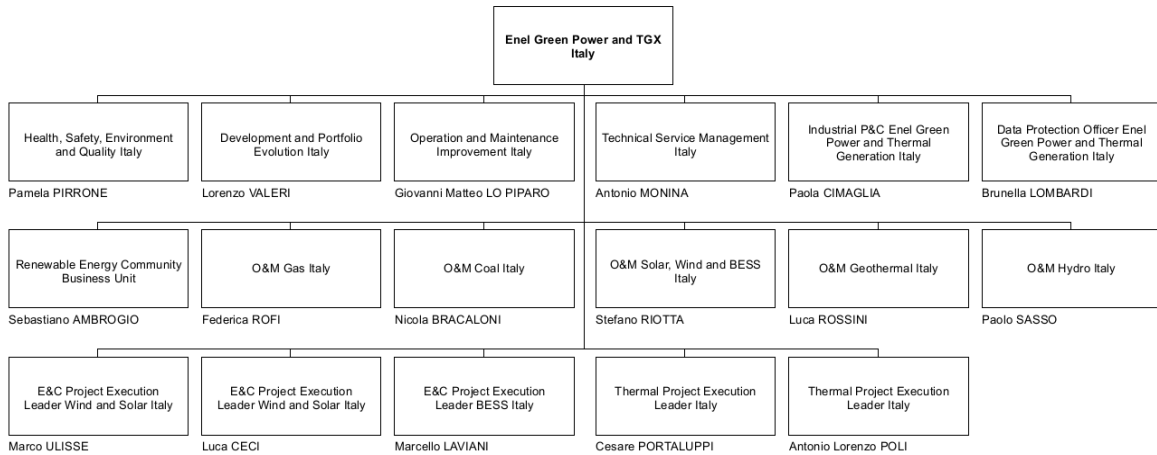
Enel Green Power and TGX Italy

Health, Safety, Environment and Quality Italy
Pamela PIRRONE

Development and Portfolio Evolution Italy
Lorenzo VALERI

Operation and Maintenance Improvement Italy
Giovanni Matteo LO PIPARO

Technical Service Management Italy
Antonio MONINA

Industrial P&C Enel Green Power and Thermal Generation Italy
Paola CIMAGLIA

Data Protection Officer Enel Green Power and Thermal Generation Italy
Brunella LOMBARDI

Renewable Energy Community Business Unit
Sebastiano AMBROGIO

O&M Gas Italy
Federica ROFI

O&M Coal Italy
Nicola BRACALONI

O&M Solar, Wind and BESS Italy
Stefano RIOTTA

O&M Geothermal Italy
Luca ROSSINI

O&M Hydro Italy
Paolo SASSO

E&C Project Execution Leader Wind and Solar Italy
Marco ULISSE

E&C Project Execution Leader Wind and Solar Italy
Luca CECI

E&C Project Execution Leader BESS Italy
Marcello LAVIANI

Thermal Project Execution Leader Italy
Cesare PORTALUPPI

Thermal Project Execution Leader Italy
Antonio Lorenzo POLI